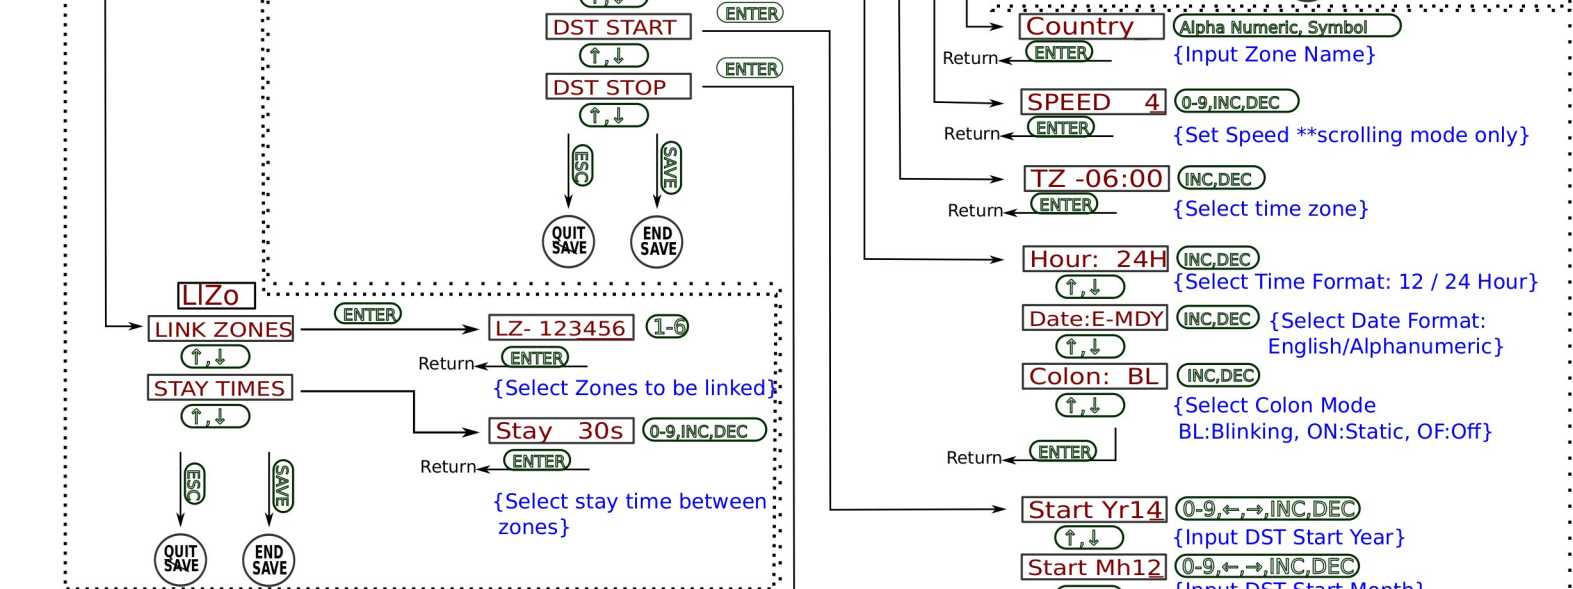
DST START
ENTER
↑,↓
DST STOP
ENTER
↑,↓
ESC
SAVE
QUIT SAVE
END SAVE

Country
Alpha Numeric, Symbol
Return
ENTER
{Input Zone Name}
SPEED 4
0-9,INC,DEC
Return
ENTER
{Set Speed **scrolling mode only}
TZ -06:00
INC,DEC
Return
ENTER
{Select time zone}
Hour: 24H
INC,DEC
↑,↓
{Select Time Format: 12 / 24 Hour}
Date:E-MDY
INC,DEC
{Select Date Format: English/Alphanumeric}
↑,↓
Colon: BL
INC,DEC
↑,↓
{Select Colon Mode BL:Blinking, ON:Static, OF:Off}
Return
ENTER

LIZo
LINK ZONES
ENTER
LZ- 123456
1-6
Return
ENTER
{Select Zones to be linked}
↑,↓
STAY TIMES
↑,↓
Stay 30s
0-9,INC,DEC
Return
ENTER
{Select stay time between zones}
ESC
SAVE
QUIT SAVE
END SAVE

Start Yr14
0-9,←,→,INC,DEC
↑,↓
{Input DST Start Year}
Start Mh12
0-9,←,→,INC,DEC
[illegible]